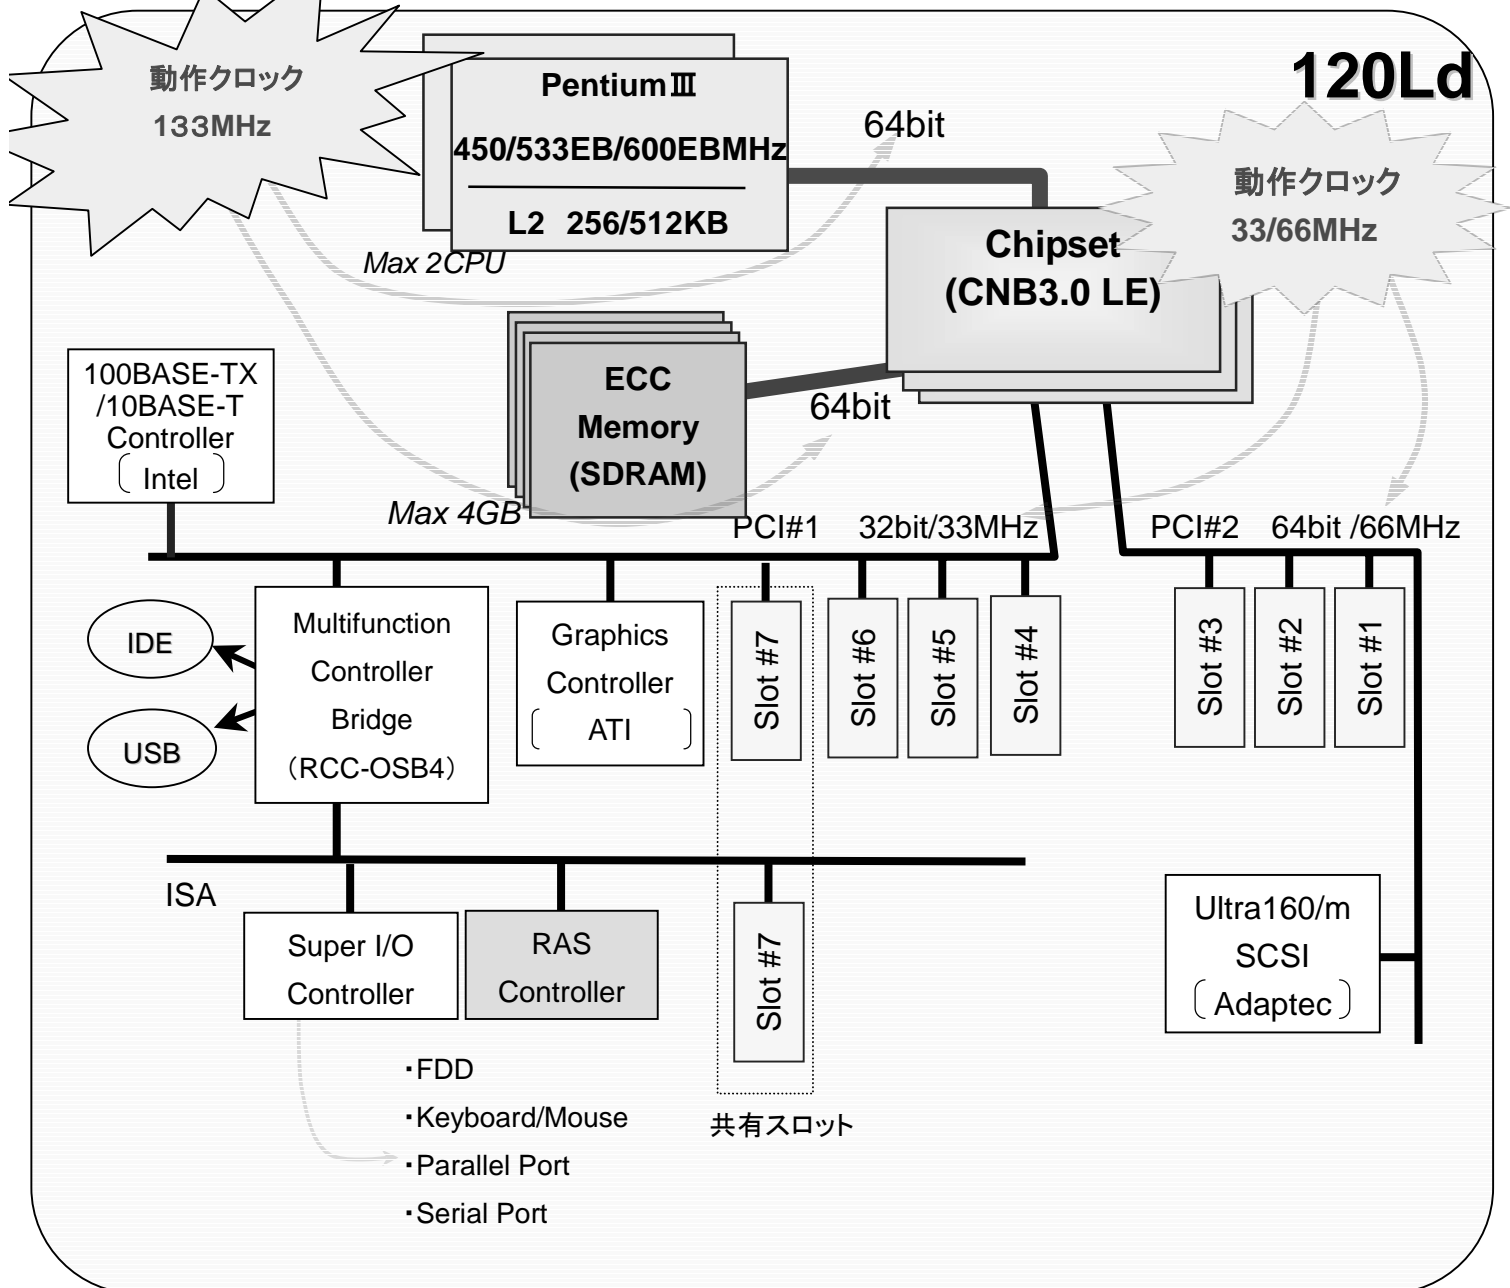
動作クロック
133MHz

PentiumⅢ
450/533EB/600EBMHz
L2 256/512KB
Max 2CPU

120Ld

64bit

動作クロック
33/66MHz

Chipset
(CNB3.0 LE)

ECC
Memory
(SDRAM)
Max 4GB

64bit

100BASE-TX
/10BASE-T
Controller
〔Intel〕

PCI#1 32bit/33MHz

PCI#2 64bit /66MHz

IDE

USB

Multifunction
Controller
Bridge
(RCC-OSB4)

Graphics
Controller
〔ATI〕

Slot #7

Slot #6

Slot #5

Slot #4

Slot #3

Slot #2

Slot #1

ISA

Super I/O
Controller

RAS
Controller

Slot #7

Ultra160/m
SCSI
〔Adaptec〕

・FDD
・Keyboard/Mouse
・Parallel Port
・Serial Port

共有スロット